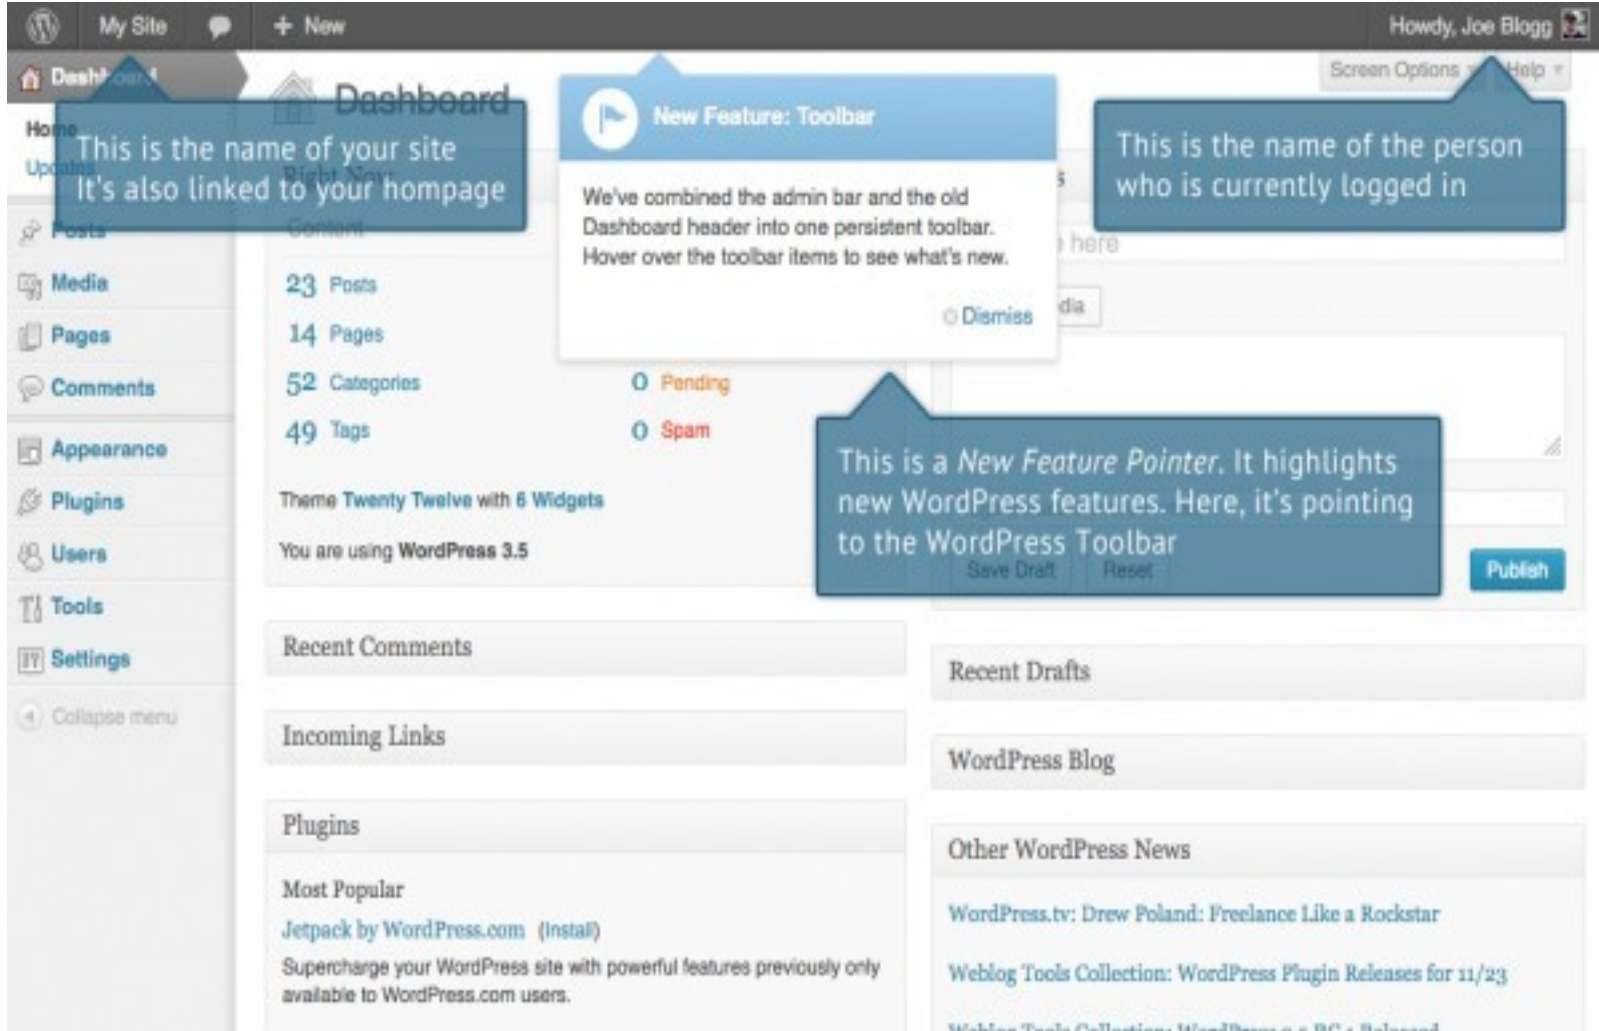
My Site + New Howdy, Joe Blogg

Dashboard

Dashboard

Screen Options Help

Home
Updates

This is the name of your site
It's also linked to your hompage

New Feature: Toolbar

We've combined the admin bar and the old Dashboard header into one persistent toolbar. Hover over the toolbar items to see what's new.

Dismiss

This is the name of the person who is currently logged in

Posts
Media
Pages
Comments
Appearance
Plugins
Users
Tools
Settings
Collapse menu

Right Now
Content

23 Posts
14 Pages
52 Categories
49 Tags

0 Pending
0 Spam

Theme Twenty Twelve with 6 Widgets

You are using WordPress 3.5

This is a *New Feature Pointer*. It highlights new WordPress features. Here, it's pointing to the WordPress Toolbar

here
dia

Save Draft Reset Publish

Recent Comments

Incoming Links

Plugins

Most Popular
Jetpack by WordPress.com (Install)
Supercharge your WordPress site with powerful features previously only available to WordPress.com users.

Recent Drafts

WordPress Blog

Other WordPress News

WordPress.tv: Drew Poland: Freelance Like a Rockstar

Weblog Tools Collection: WordPress Plugin Releases for 11/23

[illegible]